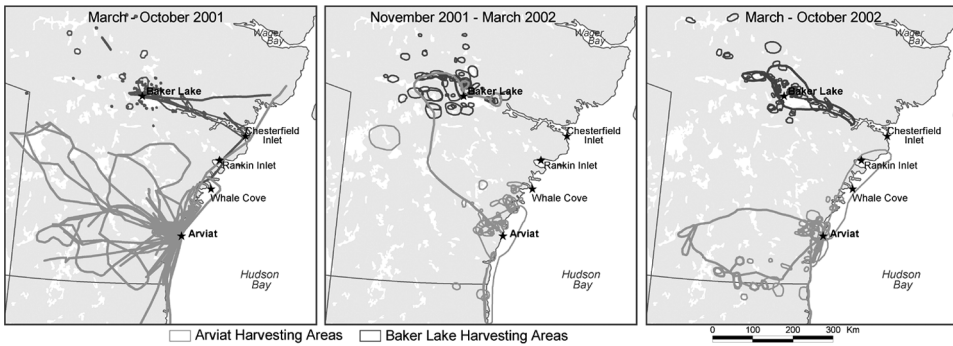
March - October 2001

Wager Bay

Baker Lake

Chesterfield Inlet

Rankin Inlet

Whale Cove

Arviat

Hudson Bay

November 2001 - March 2002

Wager Bay

Baker Lake

Chesterfield Inlet

Rankin Inlet

Whale Cove

Arviat

Hudson Bay

March - October 2002

Wager Bay

Baker Lake

Chesterfield Inlet

Rankin Inlet

Whale Cove

Arviat

Hudson Bay

Arviat Harvesting Areas

Baker Lake Harvesting Areas

0 100 200 300 Km